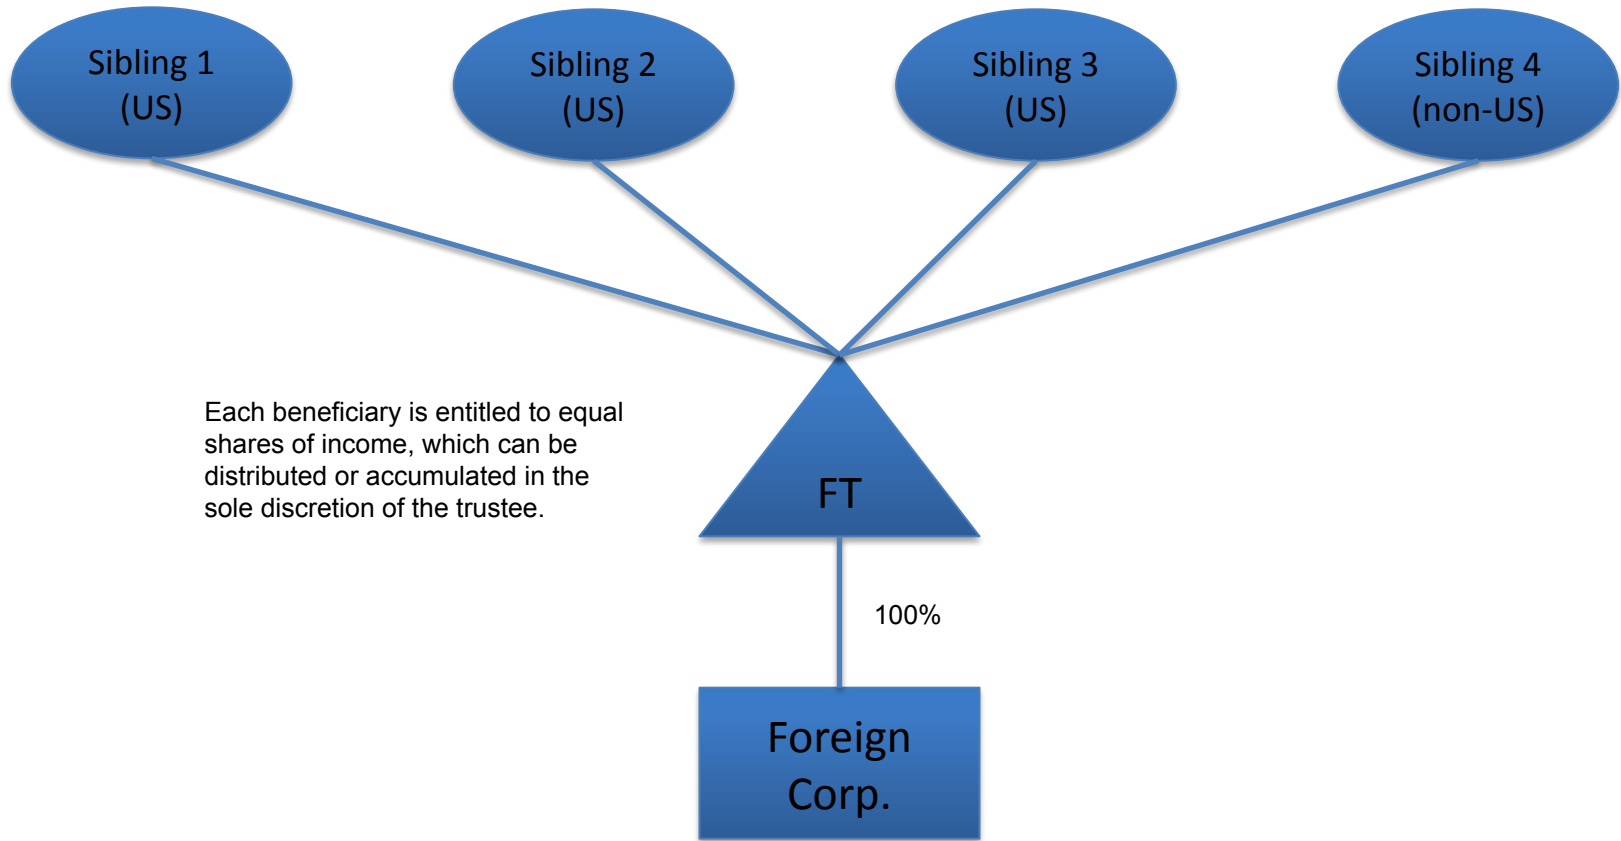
Sibling 1
(US)

Sibling 2
(US)

Sibling 3
(US)

Sibling 4
(non-US)

Each beneficiary is entitled to equal shares of income, which can be distributed or accumulated in the sole discretion of the trustee.

FT

100%

Foreign
Corp.